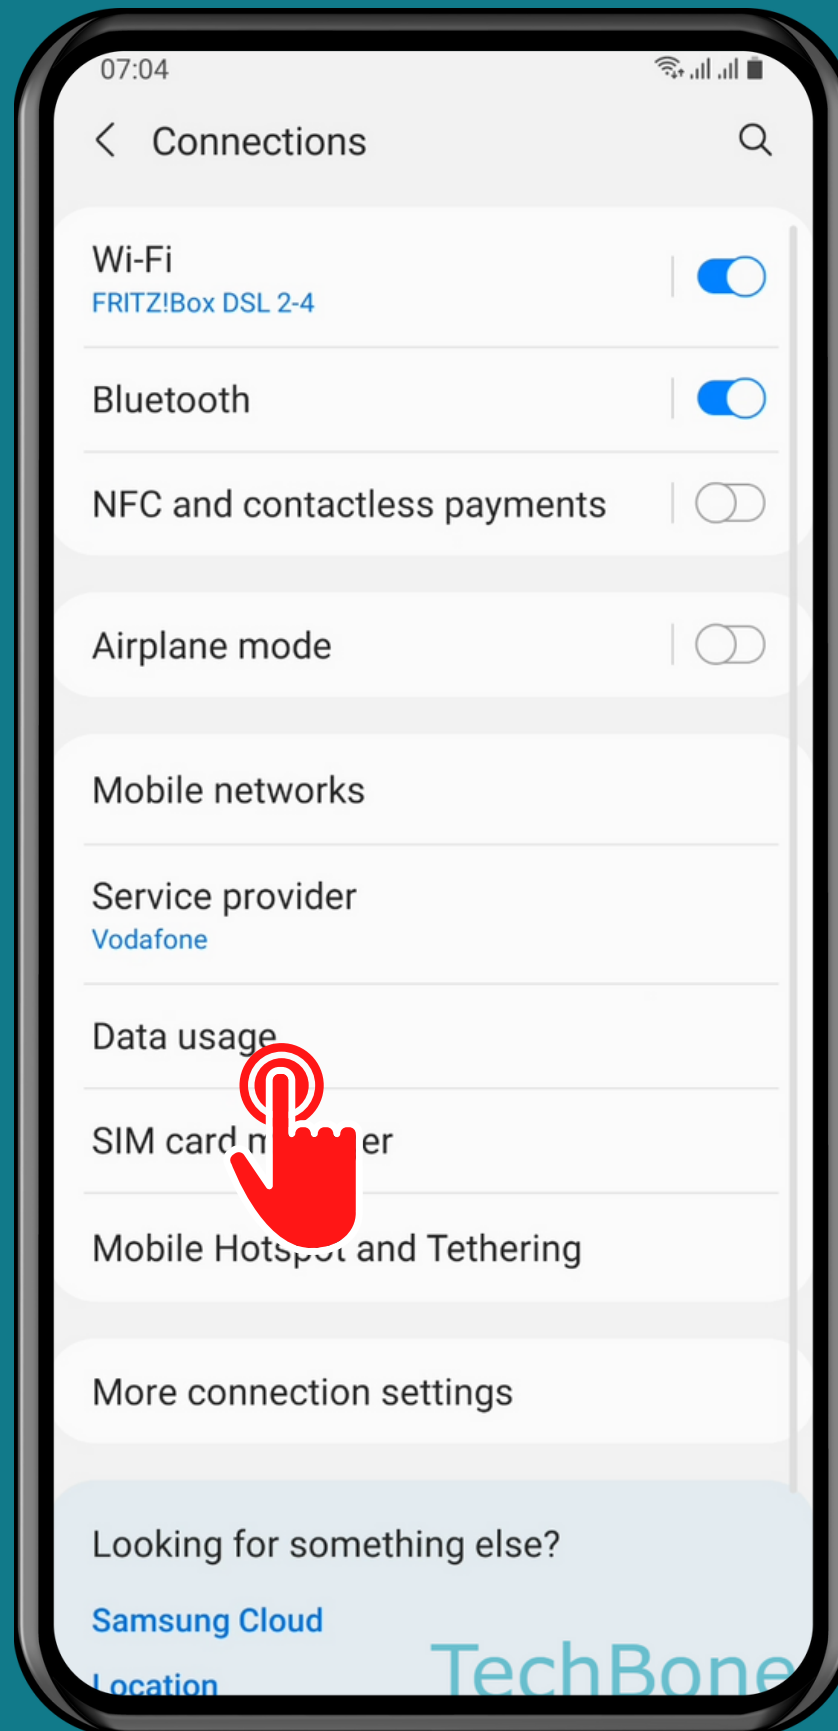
07:04

Connections

Wi-Fi
FRITZ!Box DSL 2-4

Bluetooth

NFC and contactless payments

Airplane mode

Mobile networks

Service provider
Vodafone

Data usage

SIM card m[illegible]er

Mobile Hots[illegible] and Tethering

More connection settings

Looking for something else?

Samsung Cloud

Location

TechBone